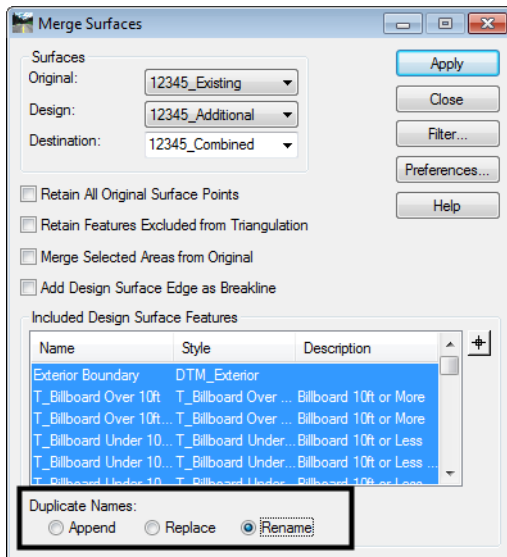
Merge Surfaces

Surfaces
Original: 12345_Existing
Design: 12345_Additional
Destination: 12345_Combined

Apply
Close
Filter...
Preferences...
Help

Retain All Original Surface Points
Retain Features Excluded from Triangulation
Merge Selected Areas from Original
Add Design Surface Edge as Breakline

Included Design Surface Features

| Name | Style | Description |
|---|---|---|
| Exterior Boundary | DTM_Exterior | |
| T_Billboard Over 10ft | T_Billboard Over ... | Billboard 10ft or More |
| T_Billboard Over 10ft... | T_Billboard Over ... | Billboard 10ft or More |
| T_Billboard Under 10... | T_Billboard Under... | Billboard 10ft or Less |
| T_Billboard Under 10... | T_Billboard Under... | Billboard 10ft or Less ... |
| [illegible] | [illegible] | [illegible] |

Duplicate Names:
Append Replace Rename